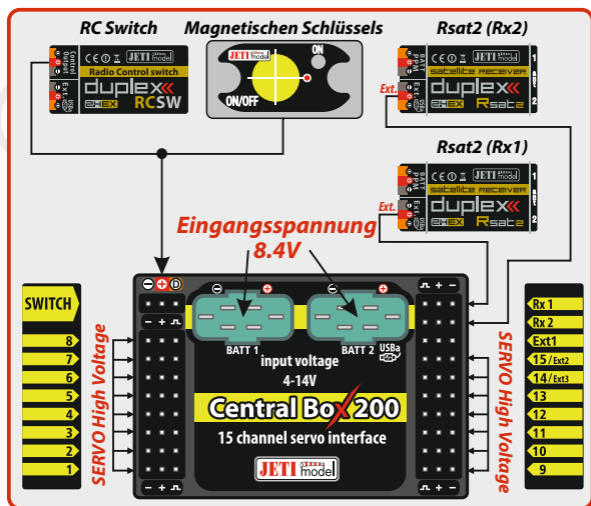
RC Switch

Magnetischen Schlüssels

Rsat2 (Rx2)

Rsat2 (Rx1)

Control Output

Radio Control switch

JETI model

duplex

2.4EX

RCSW

Ext.

JETI model

ON

ON/OFF

satellite receiver

duplex

2.4EX

Rsat2

Ext.

satellite receiver

duplex

2.4EX

Rsat2

Eingangsspannung 8.4V

SWITCH

8
7
6
5
4
3
2
1

SERVO High Voltage

BATT 1

BATT 2

USBa

input voltage 4-14V

Central Box 200

15 channel servo interface

JETI model

Rx 1
Rx 2
Ext1
15 / Ext2
14 / Ext3
13
12
11
10
9

SERVO High Voltage